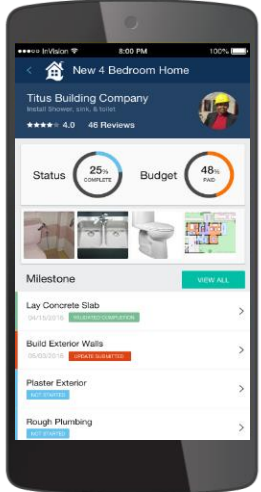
InVision 8:00 PM 100%

New 4 Bedroom Home

Titus Building Company
Install Shower, sink, & toilet
4.0 46 Reviews

Status 25% COMPLETE
Budget 48% PAID

Milestone
VIEW ALL

Lay Concrete Slab
04/15/2016 REQUESTED COMPLETION

Build Exterior Walls
05/03/2016 UPDATE SUBMITTED

Plaster Exterior
NOT STARTED

Rough Plumbing
NOT STARTED